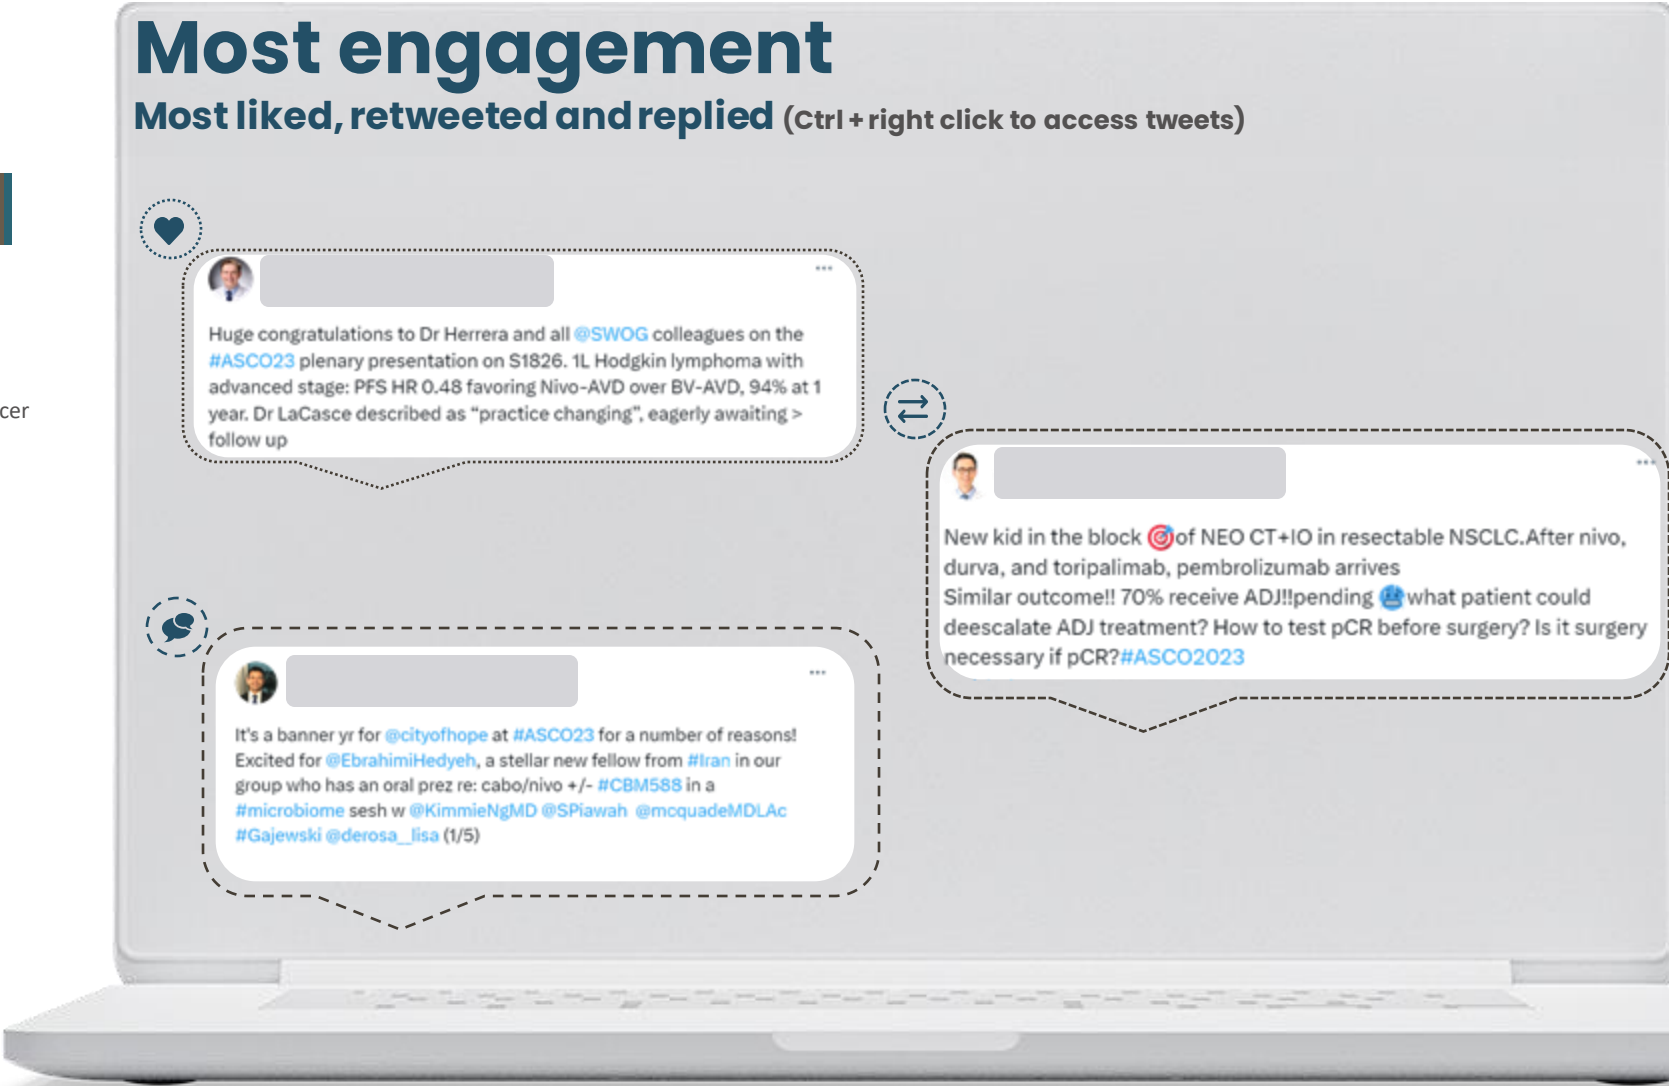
cer

Most engagement

Most liked, retweeted and replied (Ctrl + right click to access tweets)

...

Huge congratulations to Dr Herrera and all @SWOG colleagues on the #ASCO23 plenary presentation on S1826. 1L Hodgkin lymphoma with advanced stage: PFS HR 0.48 favoring Nivo-AVD over BV-AVD, 94% at 1 year. Dr LaCasce described as "practice changing", eagerly awaiting > follow up

...

New kid in the block 🎯of NEO CT+IO in resectable NSCLC.After nivo, durva, and toripalimab, pembrolizumab arrives
Similar outcome!! 70% receive ADJ!!pending 😬what patient could deescalate ADJ treatment? How to test pCR before surgery? Is it surgery necessary if pCR?#ASCO2023

...

It's a banner yr for @cityofhope at #ASCO23 for a number of reasons! Excited for @EbrahimiHedyeh, a stellar new fellow from #Iran in our group who has an oral prez re: cabo/nivo +/- #CBM588 in a #microbiome sesh w @KimmieNgMD @SPiawah @mcquadeMDLAc #Gajewski @derosa_lisa (1/5)